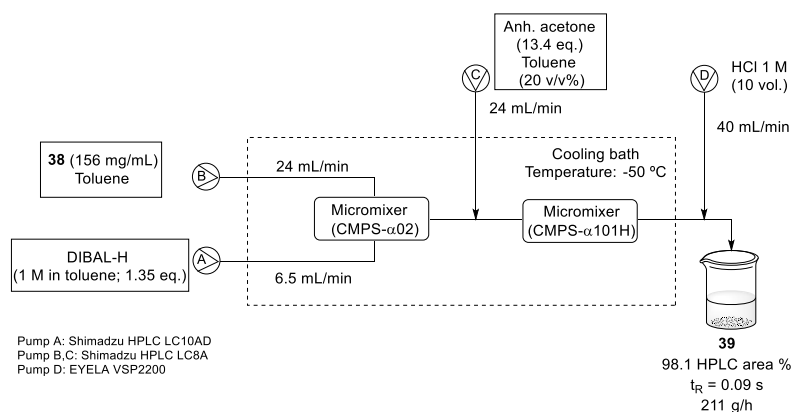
Anh. acetone (13.4 eq.) Toluene (20 v/v%)

C

24 mL/min

D

HCl 1 M (10 vol.)

40 mL/min

38 (156 mg/mL) Toluene

B

24 mL/min

Cooling bath Temperature: -50 ºC

Micromixer (CMPS-α02)

Micromixer (CMPS-α101H)

DIBAL-H (1 M in toluene; 1.35 eq.)

A

6.5 mL/min

Pump A: Shimadzu HPLC LC10AD
Pump B,C: Shimadzu HPLC LC8A
Pump D: EYELA VSP2200

39
98.1 HPLC area %
$t_R$ = 0.09 s
211 g/h